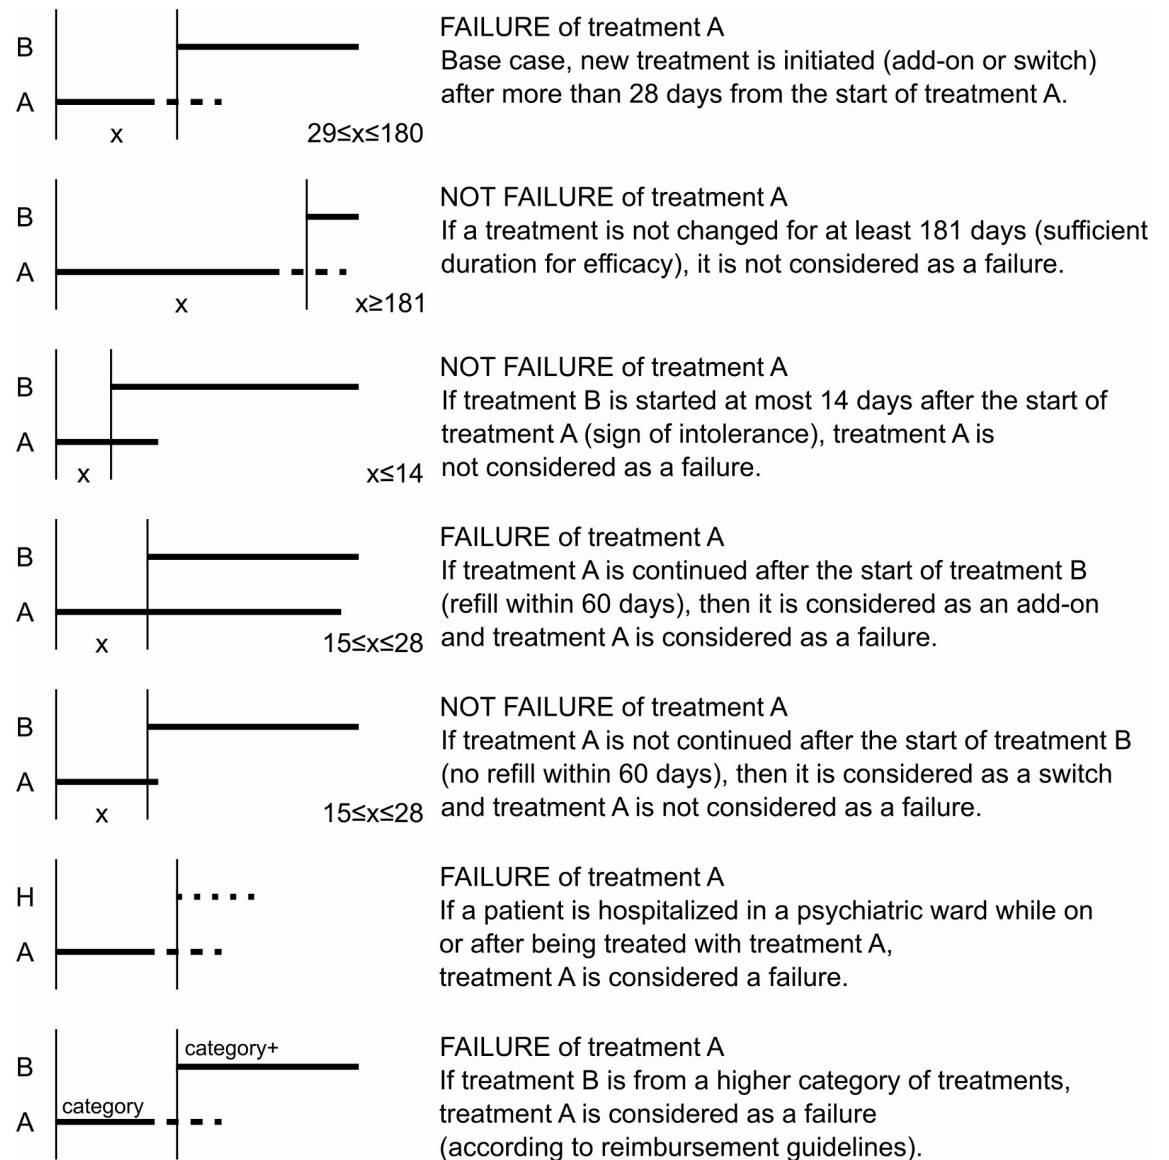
B
A
x
$29 \le x \le 180$

FAILURE of treatment A
Base case, new treatment is initiated (add-on or switch) after more than 28 days from the start of treatment A.

B
A
x
$x \ge 181$

NOT FAILURE of treatment A
If a treatment is not changed for at least 181 days (sufficient duration for efficacy), it is not considered as a failure.

B
A
x
$x \le 14$

NOT FAILURE of treatment A
If treatment B is started at most 14 days after the start of treatment A (sign of intolerance), treatment A is not considered as a failure.

B
A
x
$15 \le x \le 28$

FAILURE of treatment A
If treatment A is continued after the start of treatment B (refill within 60 days), then it is considered as an add-on and treatment A is considered as a failure.

B
A
x
$15 \le x \le 28$

NOT FAILURE of treatment A
If treatment A is not continued after the start of treatment B (no refill within 60 days), then it is considered as a switch and treatment A is not considered as a failure.

H
A

FAILURE of treatment A
If a patient is hospitalized in a psychiatric ward while on or after being treated with treatment A, treatment A is considered a failure.

B
A
category+
category

FAILURE of treatment A
If treatment B is from a higher category of treatments, treatment A is considered as a failure (according to reimbursement guidelines).